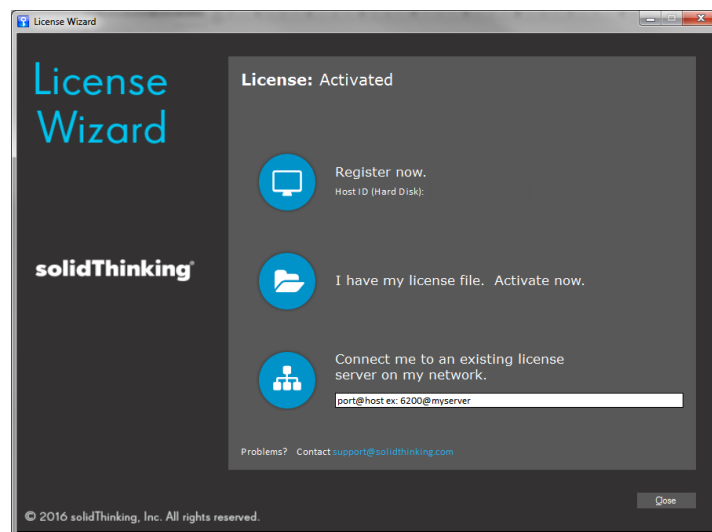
License Wizard

License Wizard

solidThinking®

License: Activated

Register now.
Host ID (Hard Disk):

I have my license file. Activate now.

Connect me to an existing license server on my network.

port@host ex: 6200@myserver

Problems? Contact support@solidthinking.com

© 2016 solidThinking, Inc. All rights reserved.

Close